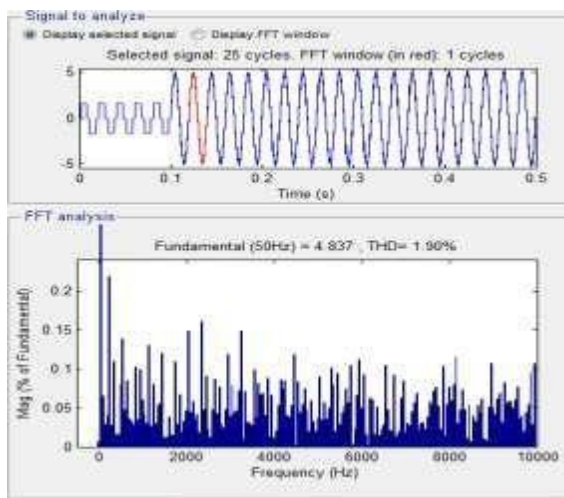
Signal to analyze

Display selected signal

Display FFT window

Selected signal: 25 cycles. FFT window (in red): 1 cycles

5

0

-5

0

0.1

0.2

0.3

0.4

0.5

Time (s)

FFT analysis

Fundamental (50Hz) = 4.837 , THD= 1.90%

0.2

0.15

0.1

0.05

0

Mag (% of Fundamental)

0

2000

4000

6000

8000

10000

Frequency (Hz)